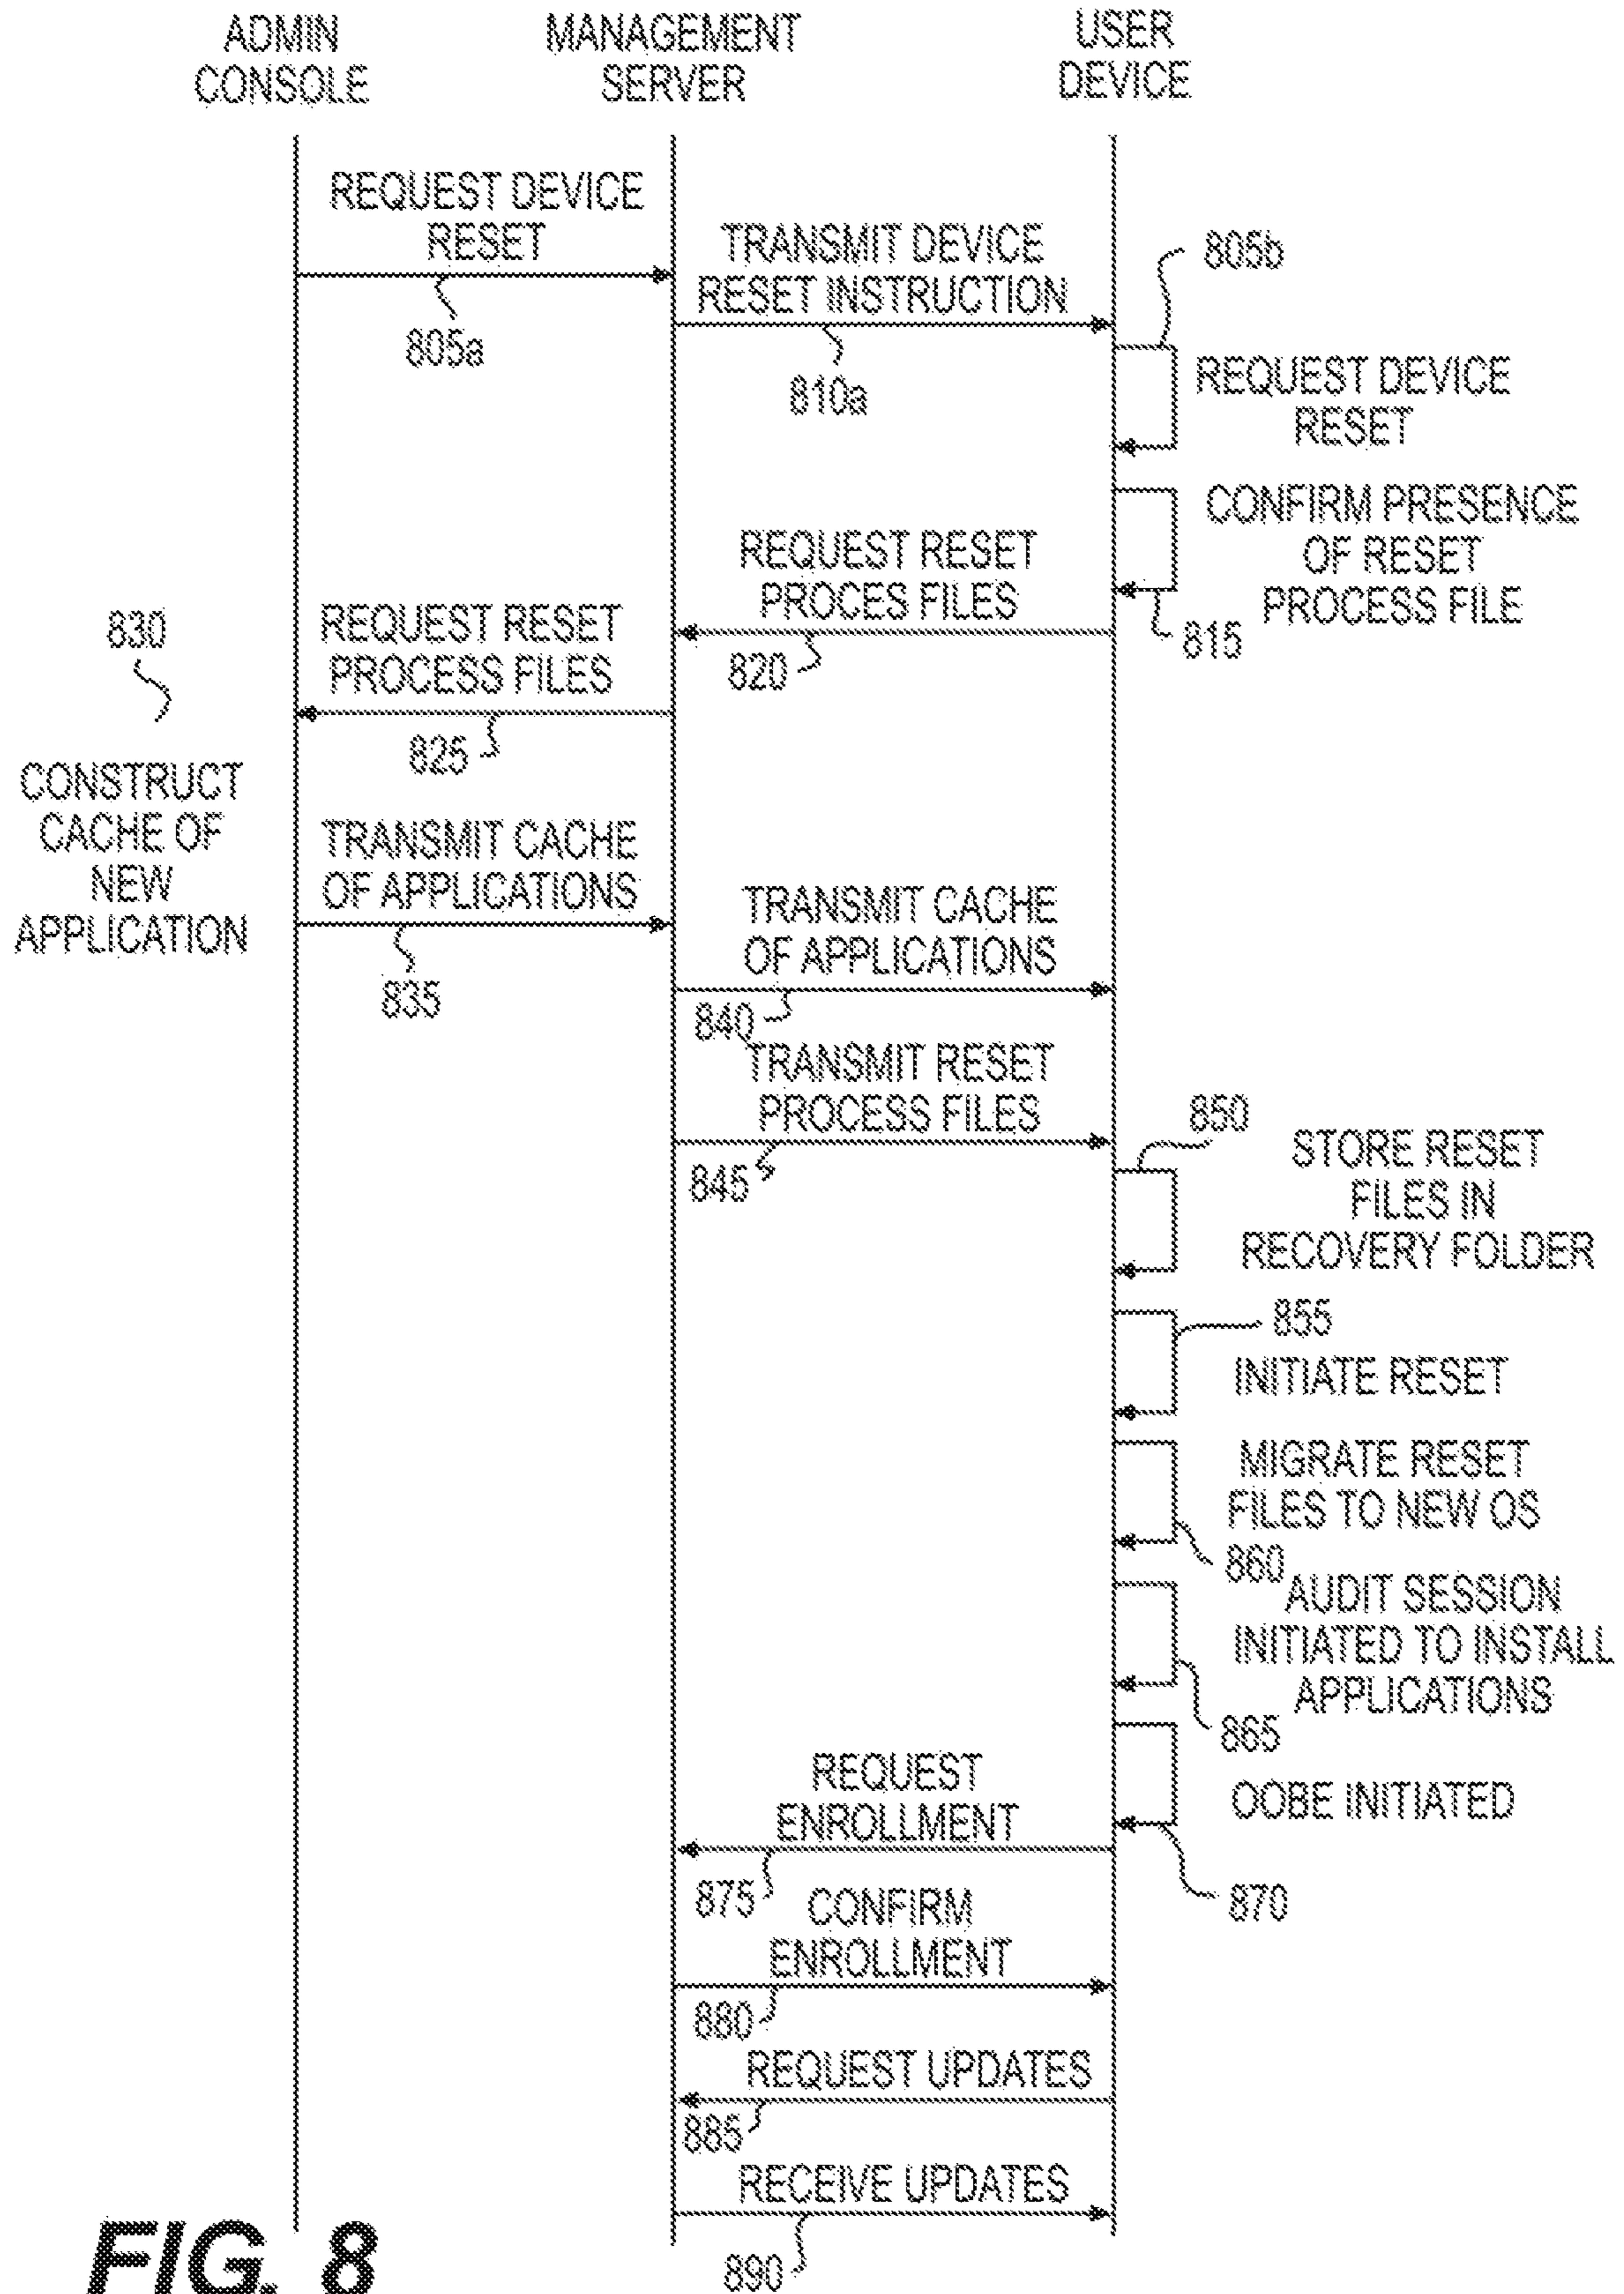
ADMIN CONSOLE

MANAGEMENT SERVER

USER DEVICE

REQUEST DEVICE RESET

805a

TRANSMIT DEVICE RESET INSTRUCTION

810a

805b

REQUEST DEVICE RESET

CONFIRM PRESENCE OF RESET PROCESS FILE

815

REQUEST RESET PROCES FILES

820

REQUEST RESET PROCESS FILES

825

830

CONSTRUCT CACHE OF NEW APPLICATION

TRANSMIT CACHE OF APPLICATIONS

835

TRANSMIT CACHE OF APPLICATIONS

840

TRANSMIT RESET PROCESS FILES

845

850

STORE RESET FILES IN RECOVERY FOLDER

855

INITIATE RESET

MIGRATE RESET FILES TO NEW OS

860

AUDIT SESSION INITIATED TO INSTALL APPLICATIONS

865

OOBE INITIATED

870

REQUEST ENROLLMENT

875

CONFIRM ENROLLMENT

880

REQUEST UPDATES

885

RECEIVE UPDATES

890

FIG. 8